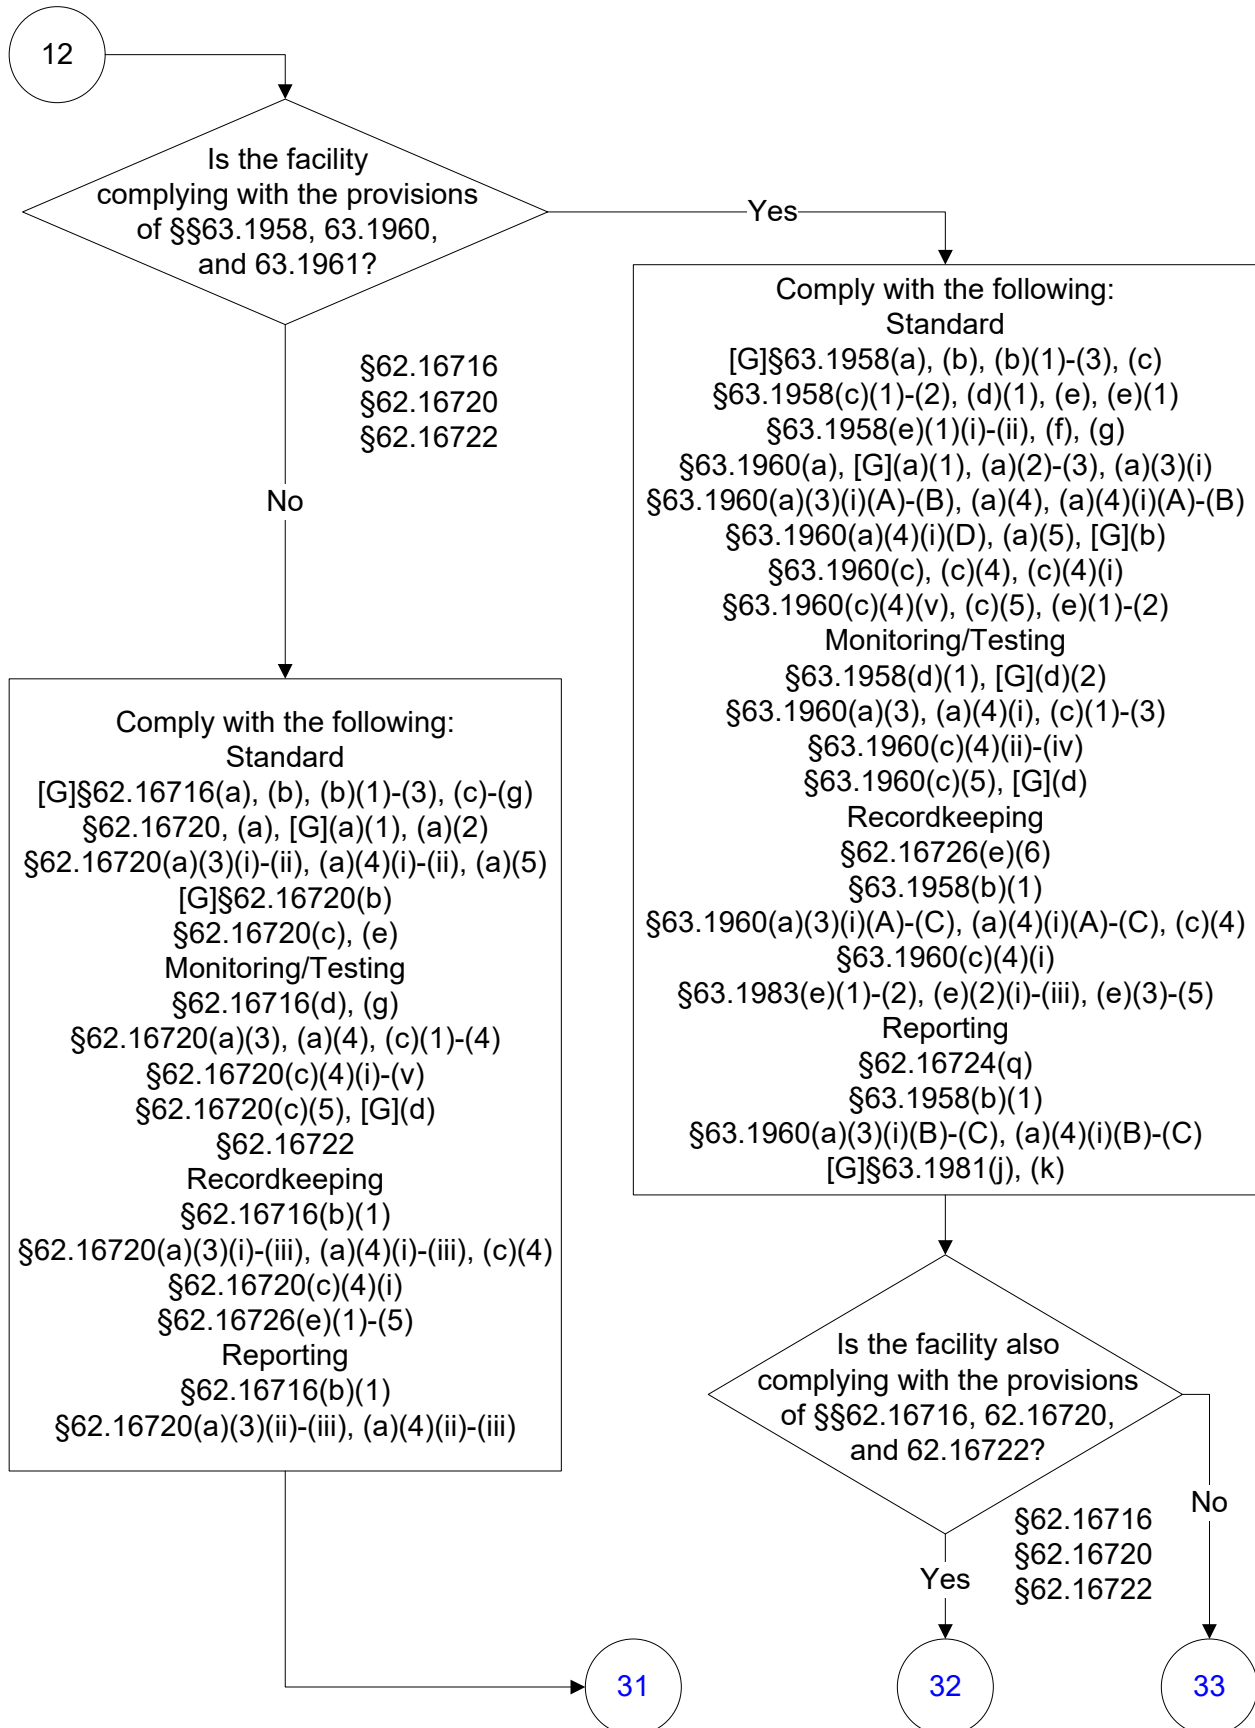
12

Is the facility complying with the provisions of §§63.1958, 63.1960, and 63.1961?

Yes

Comply with the following:
Standard
[G]§63.1958(a), (b), (b)(1)-(3), (c)
§63.1958(c)(1)-(2), (d)(1), (e), (e)(1)
§63.1958(e)(1)(i)-(ii), (f), (g)
§63.1960(a), [G](a)(1), (a)(2)-(3), (a)(3)(i)
§63.1960(a)(3)(i)(A)-(B), (a)(4), (a)(4)(i)(A)-(B)
§63.1960(a)(4)(i)(D), (a)(5), [G](b)
§63.1960(c), (c)(4), (c)(4)(i)
§63.1960(c)(4)(v), (c)(5), (e)(1)-(2)
Monitoring/Testing
§63.1958(d)(1), [G](d)(2)
§63.1960(a)(3), (a)(4)(i), (c)(1)-(3)
§63.1960(c)(4)(ii)-(iv)
§63.1960(c)(5), [G](d)
Recordkeeping
§62.16726(e)(6)
§63.1958(b)(1)
§63.1960(a)(3)(i)(A)-(C), (a)(4)(i)(A)-(C), (c)(4)
§63.1960(c)(4)(i)
§63.1983(e)(1)-(2), (e)(2)(i)-(iii), (e)(3)-(5)
Reporting
§62.16724(q)
§63.1958(b)(1)
§63.1960(a)(3)(i)(B)-(C), (a)(4)(i)(B)-(C)
[G]§63.1981(j), (k)

§62.16716
§62.16720
§62.16722

No

Comply with the following:
Standard
[G]§62.16716(a), (b), (b)(1)-(3), (c)-(g)
§62.16720, (a), [G](a)(1), (a)(2)
§62.16720(a)(3)(i)-(ii), (a)(4)(i)-(ii), (a)(5)
[G]§62.16720(b)
§62.16720(c), (e)
Monitoring/Testing
§62.16716(d), (g)
§62.16720(a)(3), (a)(4), (c)(1)-(4)
§62.16720(c)(4)(i)-(v)
§62.16720(c)(5), [G](d)
§62.16722
Recordkeeping
§62.16716(b)(1)
§62.16720(a)(3)(i)-(iii), (a)(4)(i)-(iii), (c)(4)
§62.16720(c)(4)(i)
§62.16726(e)(1)-(5)
Reporting
§62.16716(b)(1)
§62.16720(a)(3)(ii)-(iii), (a)(4)(ii)-(iii)

Is the facility also complying with the provisions of §§62.16716, 62.16720, and 62.16722?

§62.16716
§62.16720
§62.16722

No

Yes

31

32

33